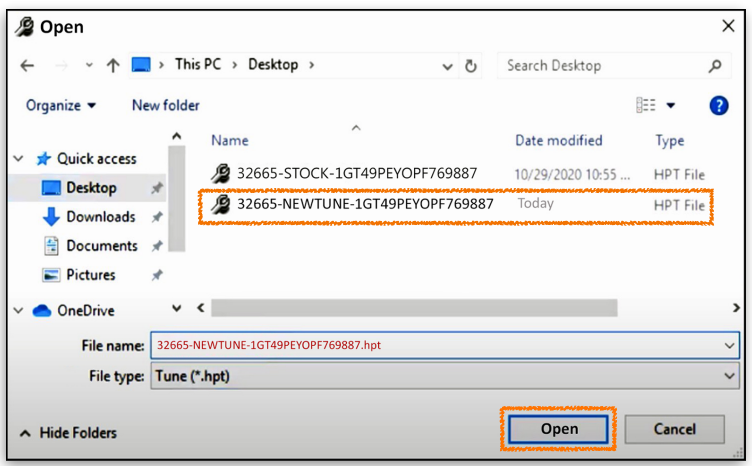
Open

This PC > Desktop >

Search Desktop

Organize ▾ New folder

Quick access
Desktop
Downloads
Documents
Pictures
OneDrive

| Name | Date modified | Type |
|---|---|---|
| 32665-STOCK-1GT49PEYOPF769887 | 10/29/2020 10:55 ... | HPT File |
| 32665-NEWTUNE-1GT49PEYOPF769887 | Today | HPT File |

File name: 32665-NEWTUNE-1GT49PEYOPF769887.hpt

File type: Tune (*.hpt)

Hide Folders

Open

Cancel